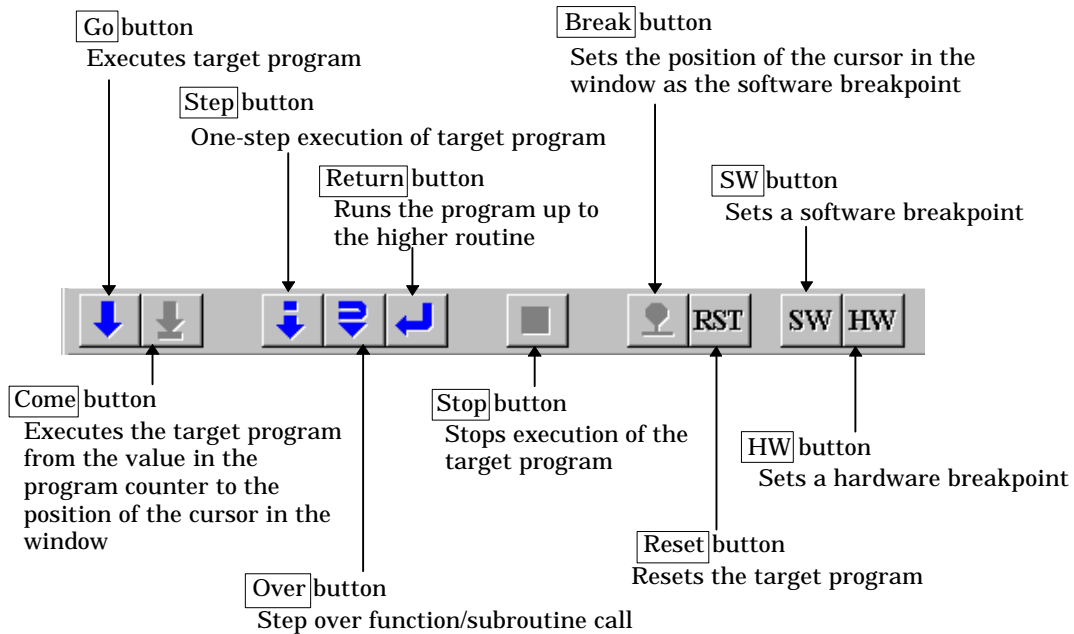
Go button
Executes target program

Step button
One-step execution of target program

Return button
Runs the program up to the higher routine

Break button
Sets the position of the cursor in the window as the software breakpoint

SW button
Sets a software breakpoint

RST

SW HW

Come button
Executes the target program from the value in the program counter to the position of the cursor in the window

Stop button
Stops execution of the target program

HW button
Sets a hardware breakpoint

Reset button
Resets the target program

Over button
Step over function/subroutine call